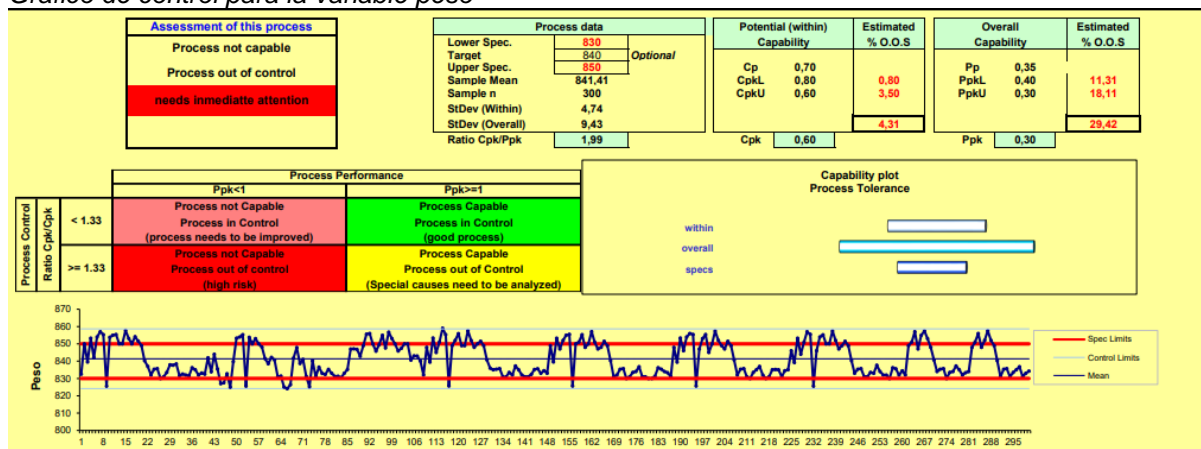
Gráfico de control para la variable peso

Assessment of this process
Process not capable
Process out of control
needs inmedialtte attention

| Process data | | |
|---|---|---|
| Lower Spec. | 830 | |
| Target | 840 | Optional |
| Upper Spec. | 850 | |
| Sample Mean | 841,41 | |
| Sample n | 300 | |
| StDev (Within) | 4,74 | |
| StDev (Overall) | 9,43 | |
| Ratio Cpk/Ppk | 1,99 | |

| Potential (within) Capability | | Estimated % O.O.S |
|---|---|---|
| Cp | 0,70 | |
| CpkL | 0,80 | 0,80 |
| CpkU | 0,60 | 3,50 |
| | | 4,31 |
| Cpk | 0,60 | |

| Overall Capability | | Estimated % O.O.S |
|---|---|---|
| Pp | 0,35 | |
| PpkL | 0,40 | 11,31 |
| PpkU | 0,30 | 18,11 |
| | | 29,42 |
| Ppk | 0,30 | |

Process Performance

| Process Control | Ratio Cpk/Cpk | Ppk<1 | Ppk>=1 |
|---|---|---|---|
| | < 1.33 | Process not Capable Process in Control (process needs to be improved) | Process Capable Process in Control (good process) |
| | >= 1.33 | Process not Capable Process out of control (high risk) | Process Capable Process out of Control (Special causes need to be analyzed) |

Capability plot
Process Tolerance
within
overall
specs

Peso
870
860
850
840
830
820
810
800
1 8 15 22 29 36 43 50 57 64 71 78 85 92 99 106 113 120 127 134 141 148 155 162 169 176 183 190 197 204 211 218 225 232 239 246 253 260 267 274 281 288 295

Spec Limits
Control Limits
Mean